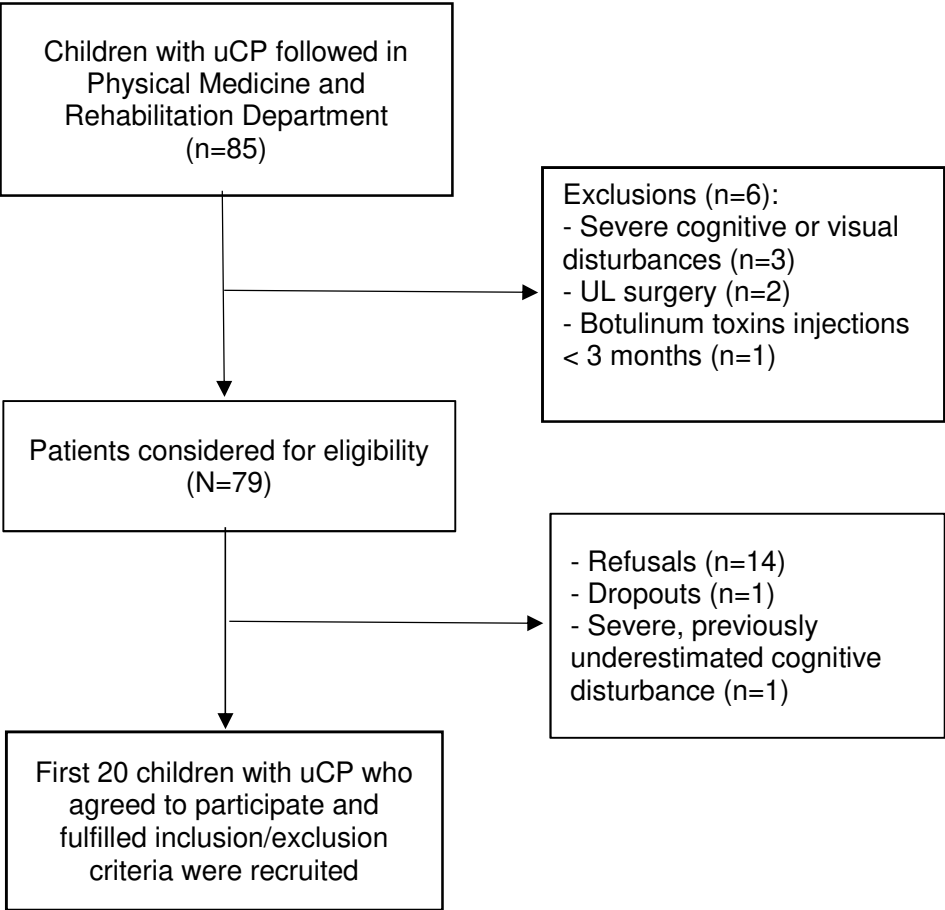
Children with uCP followed in Physical Medicine and Rehabilitation Department (n=85)

Exclusions (n=6):
- Severe cognitive or visual disturbances (n=3)
- UL surgery (n=2)
- Botulinum toxins injections < 3 months (n=1)

Patients considered for eligibility (N=79)

- Refusals (n=14)
- Dropouts (n=1)
- Severe, previously underestimated cognitive disturbance (n=1)

First 20 children with uCP who agreed to participate and fulfilled inclusion/exclusion criteria were recruited